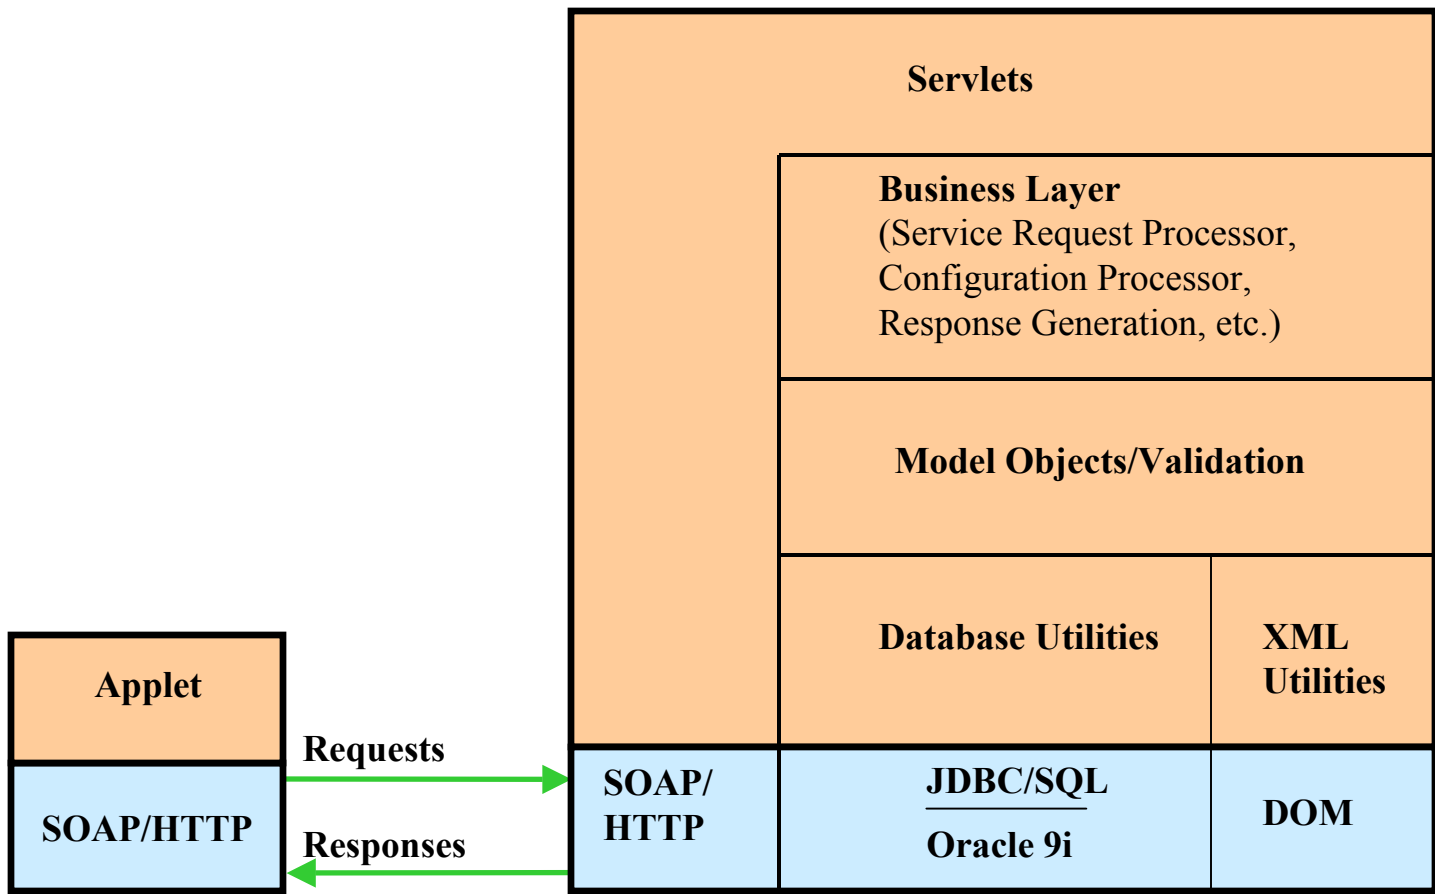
Servlets

Business Layer
(Service Request Processor, Configuration Processor, Response Generation, etc.)

Model Objects/Validation

Database Utilities

XML Utilities

Applet

SOAP/HTTP

Requests

Responses

SOAP/ HTTP

JDBC/SQL

Oracle 9i

DOM